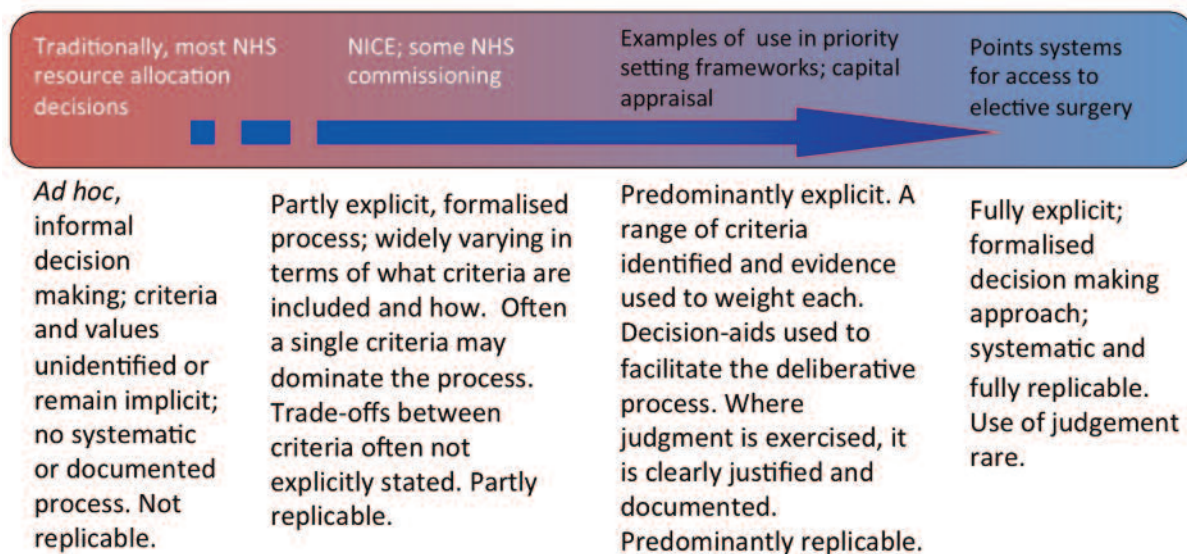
Traditionally, most NHS resource allocation decisions

NICE; some NHS commissioning

Examples of use in priority setting frameworks; capital appraisal

Points systems for access to elective surgery

*Ad hoc*, informal decision making; criteria and values unidentified or remain implicit; no systematic or documented process. Not replicable.

Partly explicit, formalised process; widely varying in terms of what criteria are included and how. Often a single criteria may dominate the process. Trade-offs between criteria often not explicitly stated. Partly replicable.

Predominantly explicit. A range of criteria identified and evidence used to weight each. Decision-aids used to facilitate the deliberative process. Where judgment is exercised, it is clearly justified and documented. Predominantly replicable.

Fully explicit; formalised decision making approach; systematic and fully replicable. Use of judgement rare.